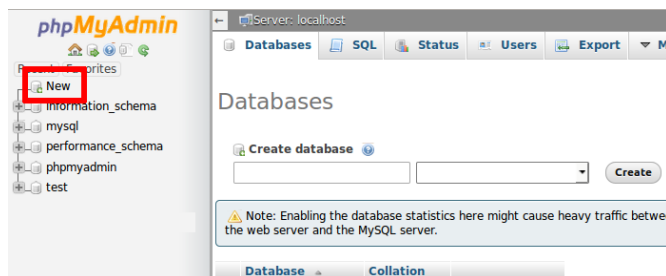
phpMyAdmin

Recent Favorites

New
information_schema
mysql
performance_schema
phpmyadmin
test

Server: localhost

Databases SQL Status Users Export M

Databases

Create database

Create

Note: Enabling the database statistics here might cause heavy traffic betwe the web server and the MySQL server.

Database Collation